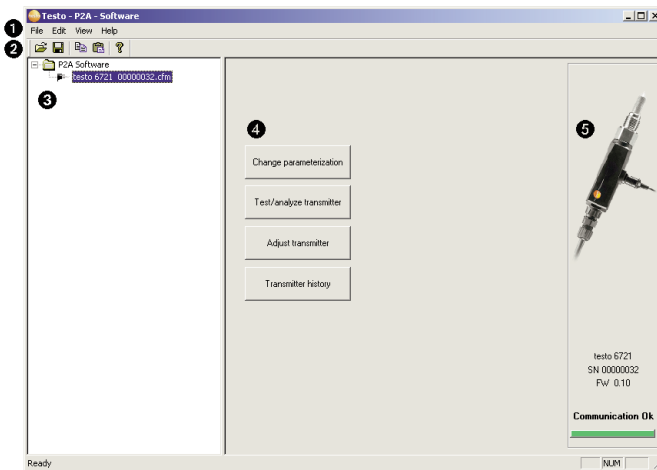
Testo - P2A - Software

1
File Edit View Help

2

P2A Software
testo 6721 00000032.cfm

3

4

Change parameterization

Test/analyze transmitter

Adjust transmitter

Transmitter history

5

testo 6721
SN 00000032
FW 0.10

Communication Ok

Ready

NUM